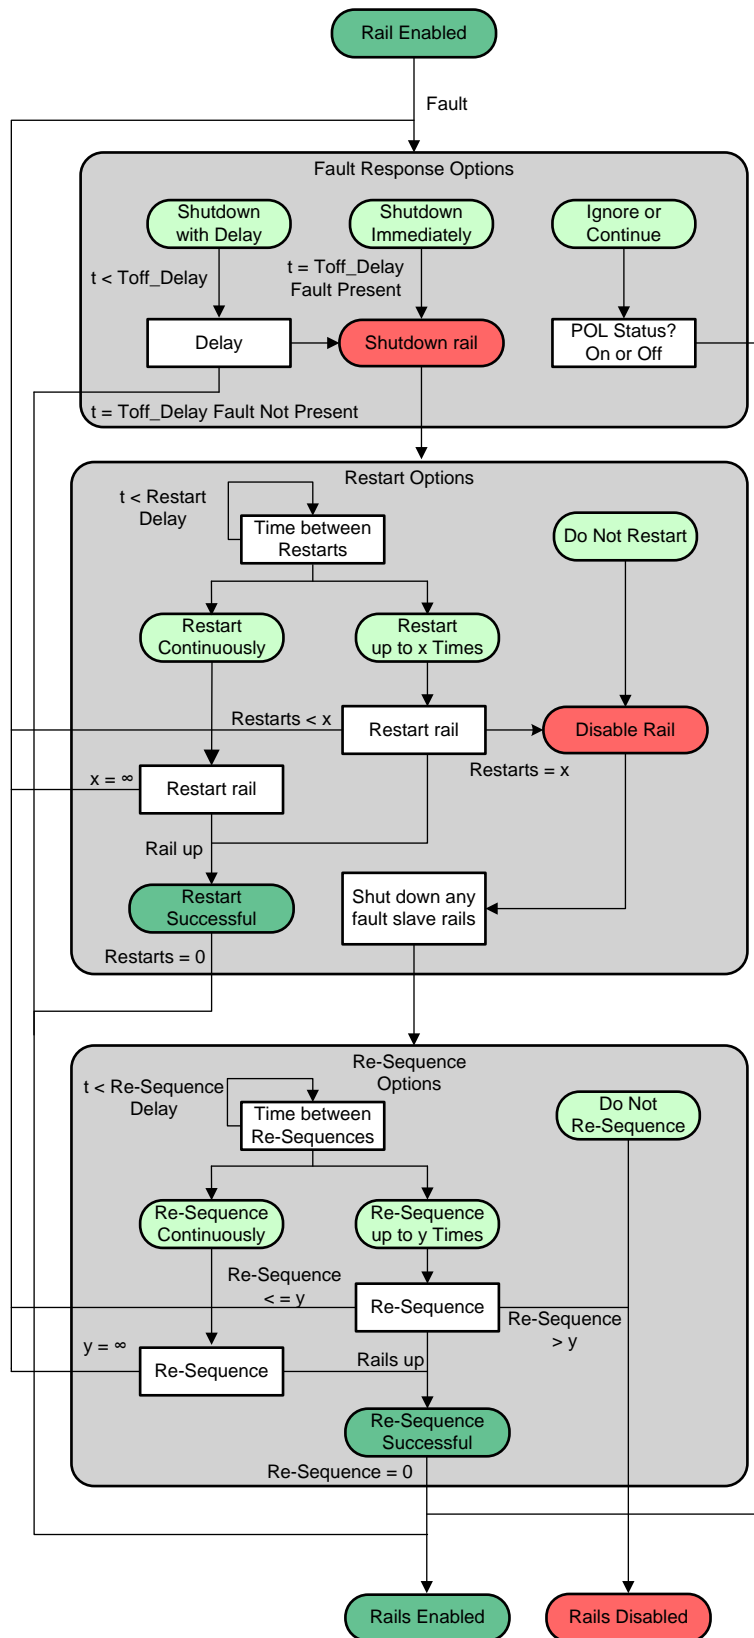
Rail Enabled

Fault

Fault Response Options

Shutdown with Delay

Shutdown Immediately

Ignore or Continue

t < Toff_Delay

t = Toff_Delay Fault Present

Delay

Shutdown rail

POL Status? On or Off

t = Toff_Delay Fault Not Present

Restart Options

t < Restart Delay

Time between Restarts

Do Not Restart

Restart Continuously

Restart up to x Times

Restarts < x

Restart rail

Disable Rail

x = ∞

Restart rail

Restarts = x

Rail up

Restart Successful

Shut down any fault slave rails

Restarts = 0

Re-Sequence Options

t < Re-Sequence Delay

Time between Re-Sequences

Do Not Re-Sequence

Re-Sequence Continuously

Re-Sequence up to y Times

Re-Sequence < = y

Re-Sequence

Re-Sequence > y

y = ∞

Re-Sequence

Rails up

Re-Sequence Successful

Re-Sequence = 0

Rails Enabled

Rails Disabled